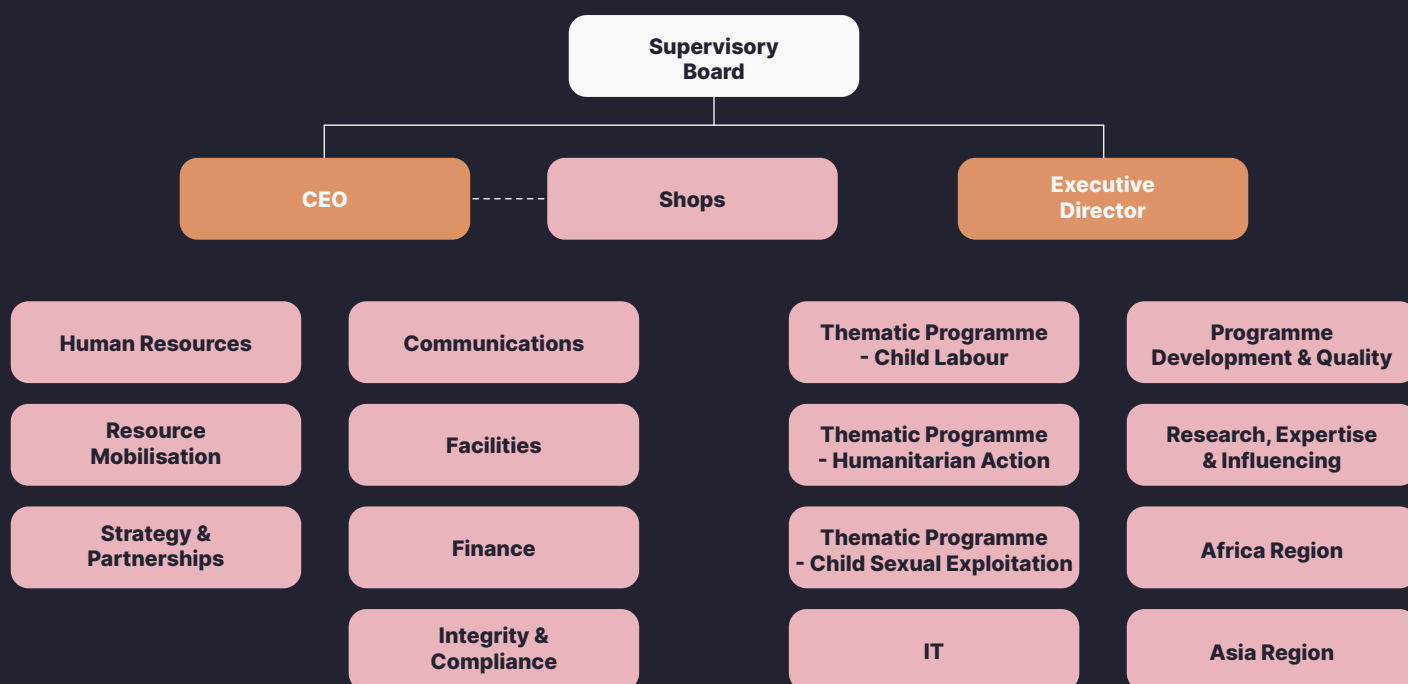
Supervisory Board

CEO

Shops

Executive Director

Human Resources

Resource Mobilisation

Strategy & Partnerships

Communications

Facilities

Finance

Integrity & Compliance

Thematic Programme - Child Labour

Thematic Programme - Humanitarian Action

Thematic Programme - Child Sexual Exploitation

IT

Programme Development & Quality

Research, Expertise & Influencing

Africa Region

Asia Region